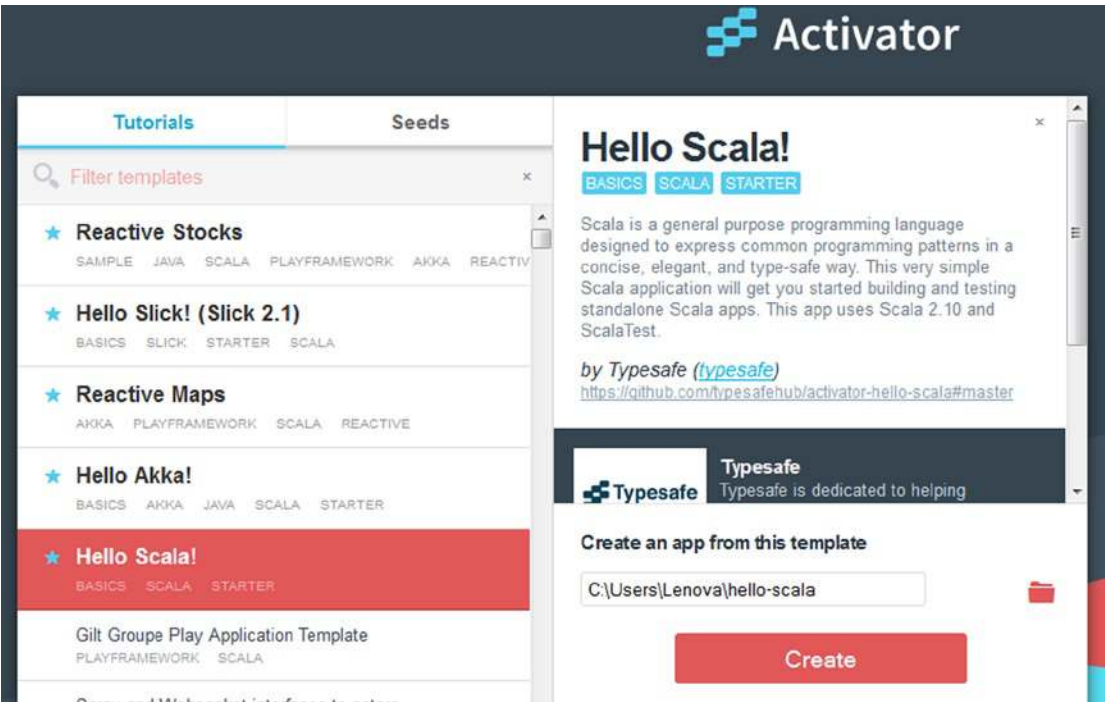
Activator

Tutorials

Seeds

Filter templates

×

★ Reactive Stocks
SAMPLE JAVA SCALA PLAYFRAMEWORK AKKA REACTIV

★ Hello Slick! (Slick 2.1)
BASICS SLICK STARTER SCALA

★ Reactive Maps
AKKA PLAYFRAMEWORK SCALA REACTIVE

★ Hello Akka!
BASICS AKKA JAVA SCALA STARTER

★ Hello Scala!
BASICS SCALA STARTER

Gilt Groupe Play Application Template
PLAYFRAMEWORK SCALA

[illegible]

×

Hello Scala!
BASICS SCALA STARTER

Scala is a general purpose programming language designed to express common programming patterns in a concise, elegant, and type-safe way. This very simple Scala application will get you started building and testing standalone Scala apps. This app uses Scala 2.10 and ScalaTest.

by Typesafe (typesafe)
https://github.com/typesafehub/activator-hello-scala#master

Typesafe
Typesafe
Typesafe is dedicated to helping

Create an app from this template

C:\Users\Lenova\hello-scala

Create